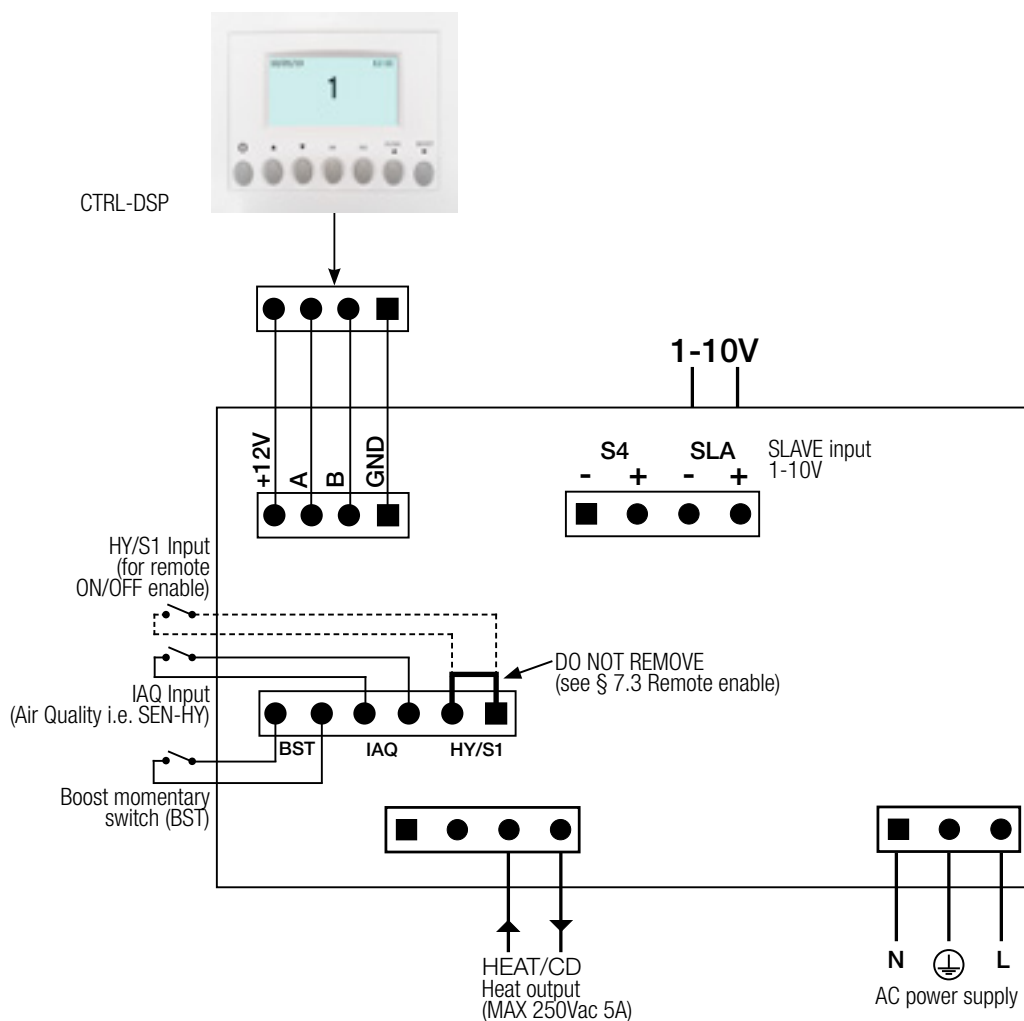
1

CTRL-DSP

1-10V

+12V A B GND

S4 SLA
- + - +

SLAVE input 1-10V

HY/S1 Input (for remote ON/OFF enable)

DO NOT REMOVE (see § 7.3 Remote enable)

IAQ Input (Air Quality i.e. SEN-HY)

BST IAQ HY/S1

Boost momentary switch (BST)

HEAT/CD
Heat output
(MAX 250Vac 5A)

N L
AC power supply